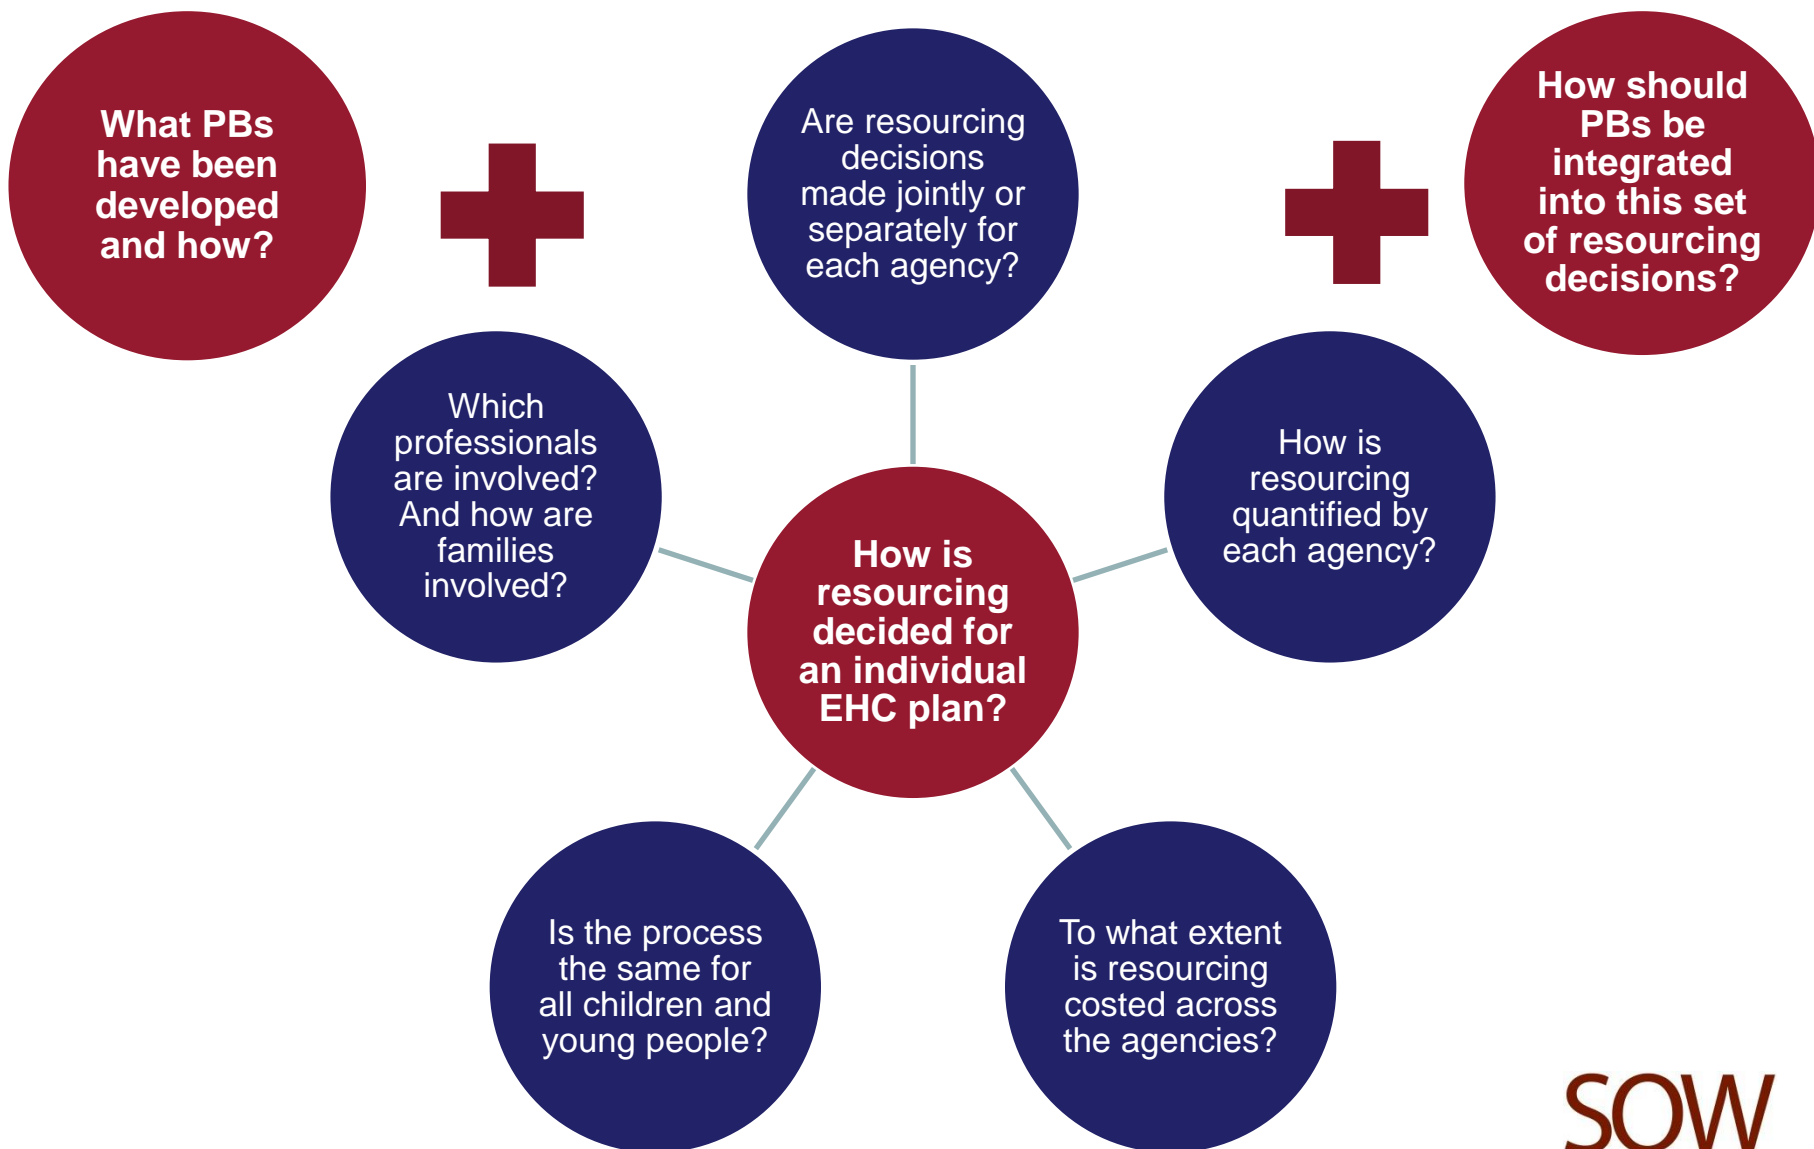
What PBs have been developed and how?

Are resourcing decisions made jointly or separately for each agency?

How should PBs be integrated into this set of resourcing decisions?

Which professionals are involved? And how are families involved?

How is resourcing decided for an individual EHC plan?

How is resourcing quantified by each agency?

Is the process the same for all children and young people?

To what extent is resourcing costed across the agencies?

SOW